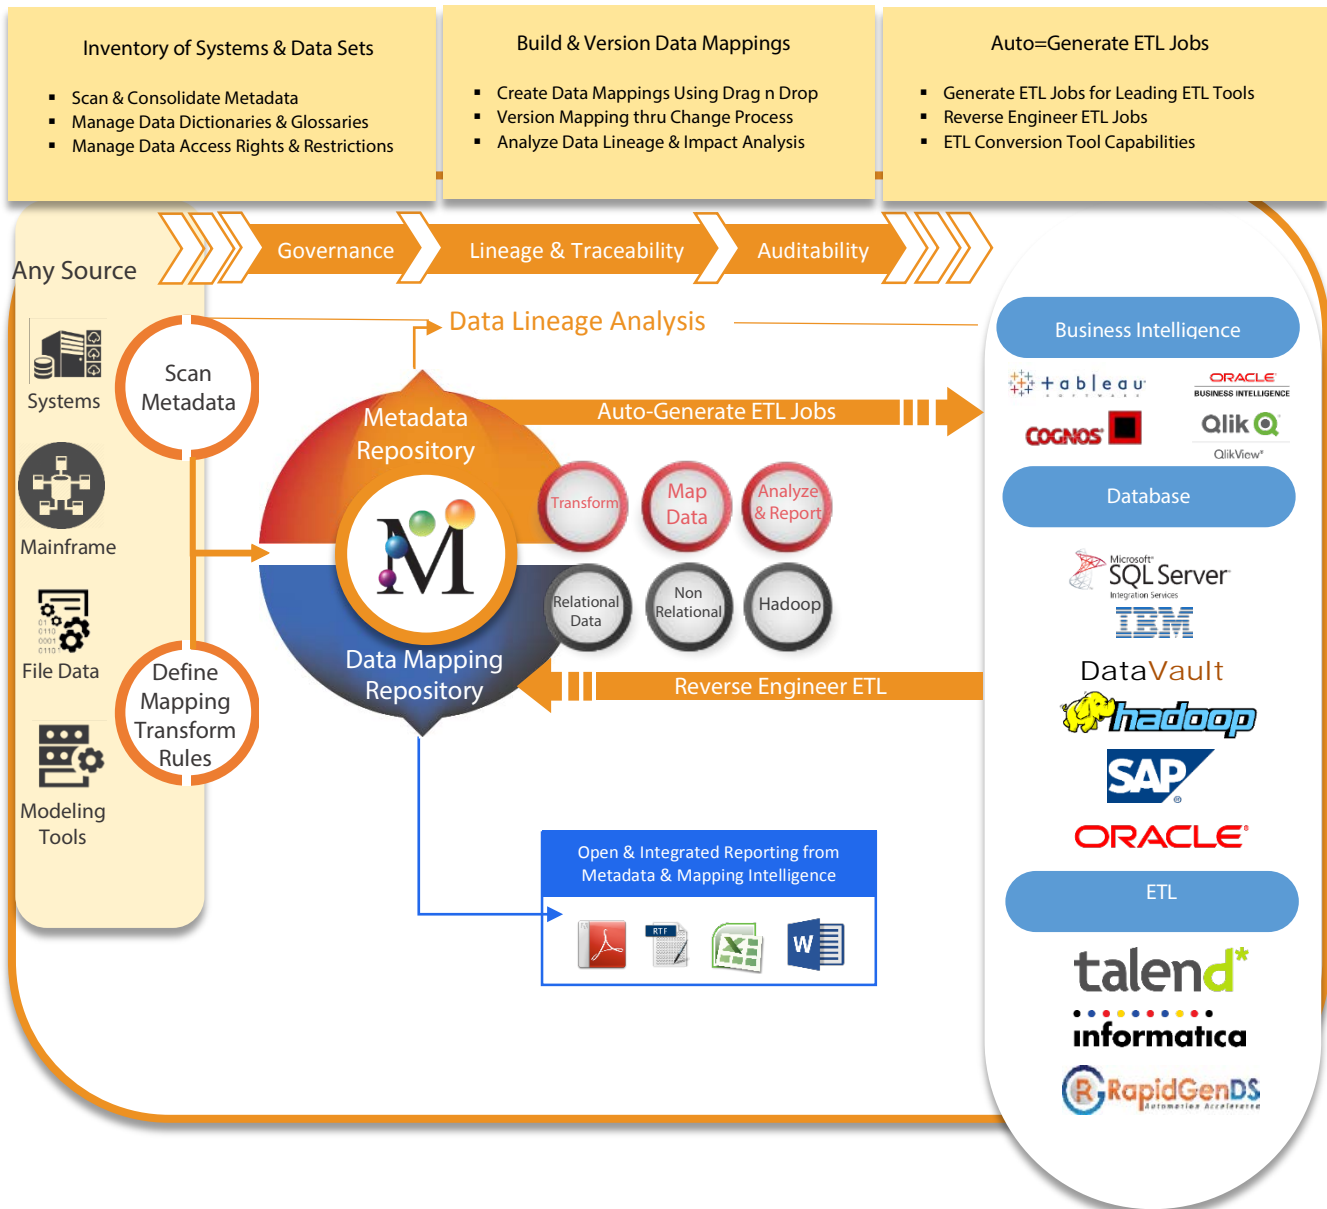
Inventory of Systems & Data Sets

- Scan & Consolidate Metadata
- Manage Data Dictionaries & Glossaries
- Manage Data Access Rights & Restrictions

Build & Version Data Mappings

- Create Data Mappings Using Drag n Drop
- Version Mapping thru Change Process
- Analyze Data Lineage & Impact Analysis

Auto=Generate ETL Jobs

- Generate ETL Jobs for Leading ETL Tools
- Reverse Engineer ETL Jobs
- ETL Conversion Tool Capabilities

Governance

Lineage & Traceability

Auditability

Any Source

Systems

Mainframe

File Data

Modeling Tools

Scan Metadata

Define Mapping Transform Rules

Data Lineage Analysis

Metadata Repository

Auto-Generate ETL Jobs

Transform

Map Data

Analyze & Report

Relational Data

Non Relational

Hadoop

Data Mapping Repository

Reverse Engineer ETL

Open & Integrated Reporting from Metadata & Mapping Intelligence

RTF

W

Business Intelligence

+ a b l e a u

ORACLE BUSINESS INTELLIGENCE

COGNOS

Qlik

QlikView

Database

Microsoft SQL Server Integration Services

IBM

DataVault

hadoop

SAP

ORACLE

ETL

talend

informatica

RapidGenDS